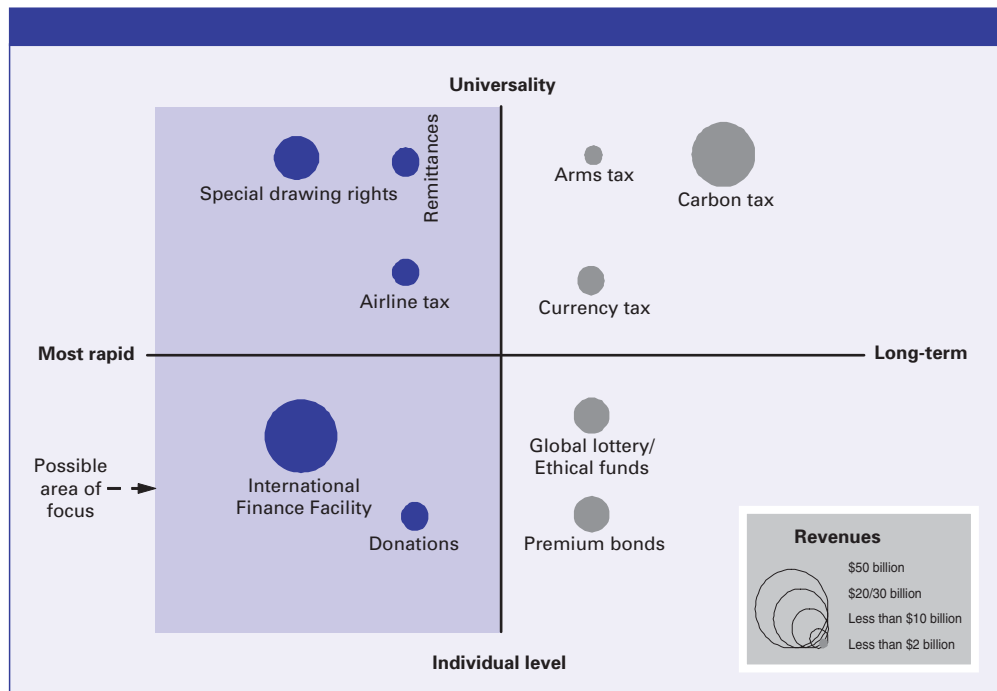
Universality

Special drawing rights

Remittances

Arms tax

Carbon tax

Airline tax

Currency tax

Most rapid

Long-term

Possible area of focus

International Finance Facility

Donations

Global lottery/ Ethical funds

Premium bonds

Revenues

\$50 billion

\$20/30 billion

Less than \$10 billion

Less than \$2 billion

Individual level